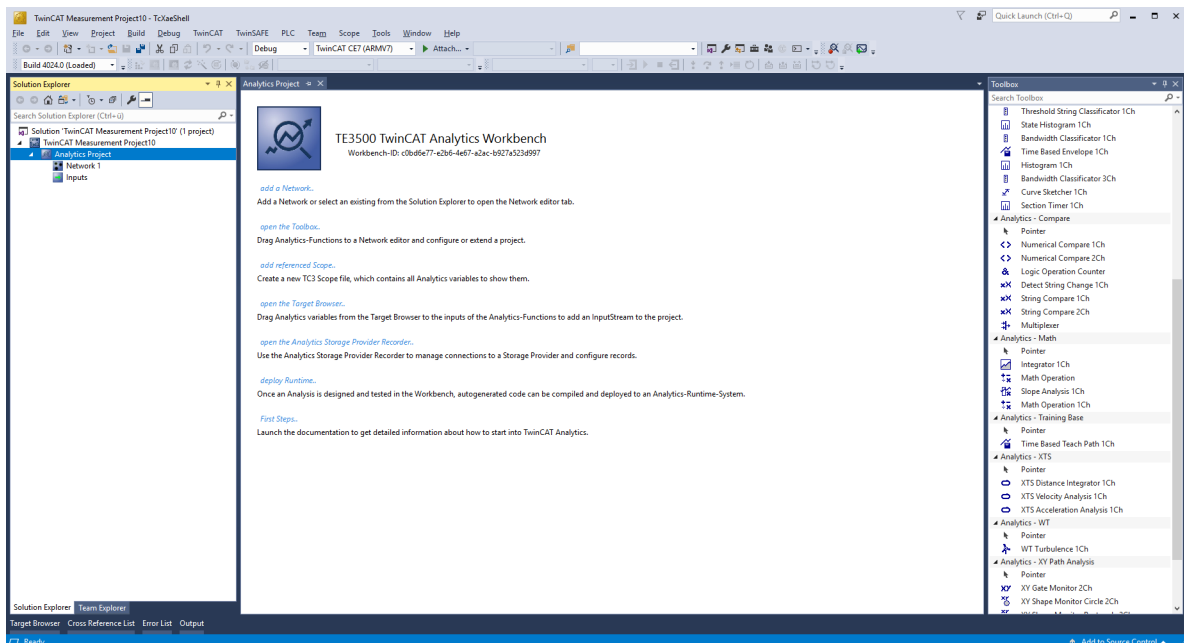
TwinCAT Measurement Project10 - TcXaeShell

Quick Launch (Ctrl+Q)

File Edit View Project Build Debug TwinCAT TwinSAFE PLC Team Scope Tools Window Help

Debug TwinCAT CE7 (ARMV7) Attach...

Build 4024.0 (Loaded)

Solution Explorer

Search Solution Explorer (Ctrl+ü)

Solution 'TwinCAT Measurement Project10' (1 project)
TwinCAT Measurement Project10
Analytics Project
Network 1
Inputs

Analytics Project

TE3500 TwinCAT Analytics Workbench
Workbench-ID: c0bd6e77-e2b6-4e67-a2ac-b927a523d997

add a Network..
Add a Network or select an existing from the Solution Explorer to open the Network editor tab.

open the Toolbox..
Drag Analytics-Functions to a Network editor and configure or extend a project.

add referenced Scope..
Create a new TC3 Scope file, which contains all Analytics variables to show them.

open the Target Browser..
Drag Analytics variables from the Target Browser to the inputs of the Analytics-Functions to add an InputStream to the project.

open the Analytics Storage Provider Recorder..
Use the Analytics Storage Provider Recorder to manage connections to a Storage Provider and configure records.

deploy Runtime..
Once an Analysis is designed and tested in the Workbench, autogenerated code can be compiled and deployed to an Analytics-Runtime-System.

First Steps..
Launch the documentation to get detailed information about how to start into TwinCAT Analytics.

Toolbox

Search Toolbox

Threshold String Classificator 1Ch
State Histogram 1Ch
Bandwidth Classificator 1Ch
Time Based Envelope 1Ch
Histogram 1Ch
Bandwidth Classificator 3Ch
Curve Sketcher 1Ch
Section Timer 1Ch
Analytics - Compare
Pointer
Numerical Compare 1Ch
Numerical Compare 2Ch
Logic Operation Counter
Detect String Change 1Ch
String Compare 1Ch
String Compare 2Ch
Multiplexer
Analytics - Math
Pointer
Integrator 1Ch
Math Operation
Slope Analysis 1Ch
Math Operation 1Ch
Analytics - Training Base
Pointer
Time Based Teach Path 1Ch
Analytics - XTS
Pointer
XTS Distance Integrator 1Ch
XTS Velocity Analysis 1Ch
XTS Acceleration Analysis 1Ch
Analytics - WT
Pointer
WT Turbulence 1Ch
Analytics - XY Path Analysis
Pointer
XY Gate Monitor 2Ch
XY Shape Monitor Circle 2Ch

Solution Explorer Team Explorer

Target Browser Cross Reference List Error List Output

Ready

Add to Source Control